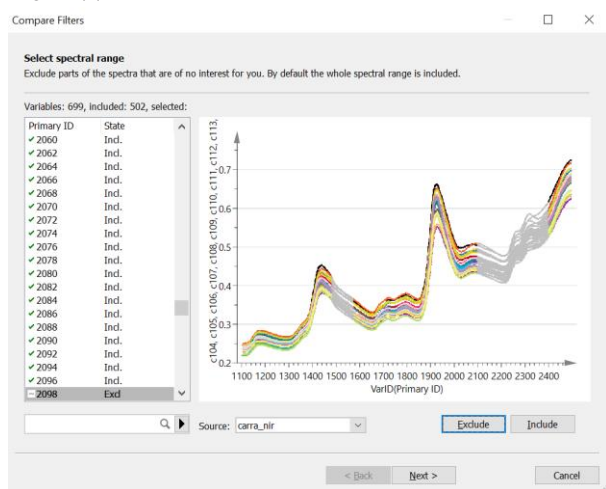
Compare Filters

Select spectral range
Exclude parts of the spectra that are of no interest for you. By default the whole spectral range is included.

Variables: 699, included: 502, selected:

| Primary ID | State |
|---|---|
| ✓ 2060 | Incl. |
| ✓ 2062 | Incl. |
| ✓ 2064 | Incl. |
| ✓ 2066 | Incl. |
| ✓ 2068 | Incl. |
| ✓ 2070 | Incl. |
| ✓ 2072 | Incl. |
| ✓ 2074 | Incl. |
| ✓ 2076 | Incl. |
| ✓ 2078 | Incl. |
| ✓ 2080 | Incl. |
| ✓ 2082 | Incl. |
| ✓ 2084 | Incl. |
| ✓ 2086 | Incl. |
| ✓ 2088 | Incl. |
| ✓ 2090 | Incl. |
| ✓ 2092 | Incl. |
| ✓ 2094 | Incl. |
| ✓ 2096 | Incl. |
| – 2098 | Excl. |

c104, c105, c106, c107, c108, c109, c110, c111, c112, c113,

0.7
0.6
0.5
0.4
0.3
0.2

1100 1200 1300 1400 1500 1600 1700 1800 1900 2000 2100 2200 2300 2400
VarID(Primary ID)

Source: carra_nir

Exclude   Include

< Back   Next >   Cancel